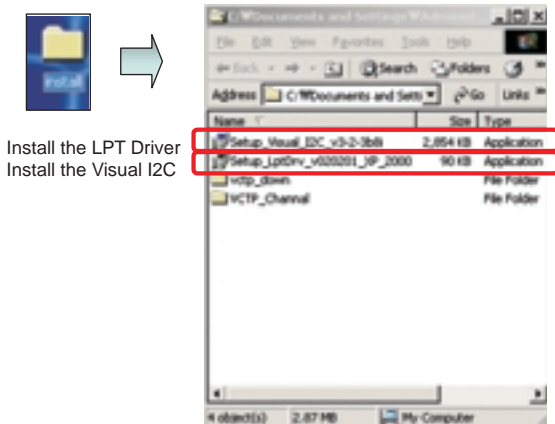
install

Install the LPT Driver
Install the Visual I2C

C:\Documents and Settings\Administ...
File Edit View Favorites Tools Help
Back Search Folders
Address C:\Documents and Setti Go Links

| Name | Size | Type |
|---|---|---|
| Setup_Visual_I2C_v3-2-3b8i | 2,854 KB | Application |
| Setup_LptDrv_v020201_XP_2000 | 90 KB | Application |
| vctp_down | | File Folder |
| VCTP_Channal | | File Folder |

4 object(s) 2.87 MB My Computer